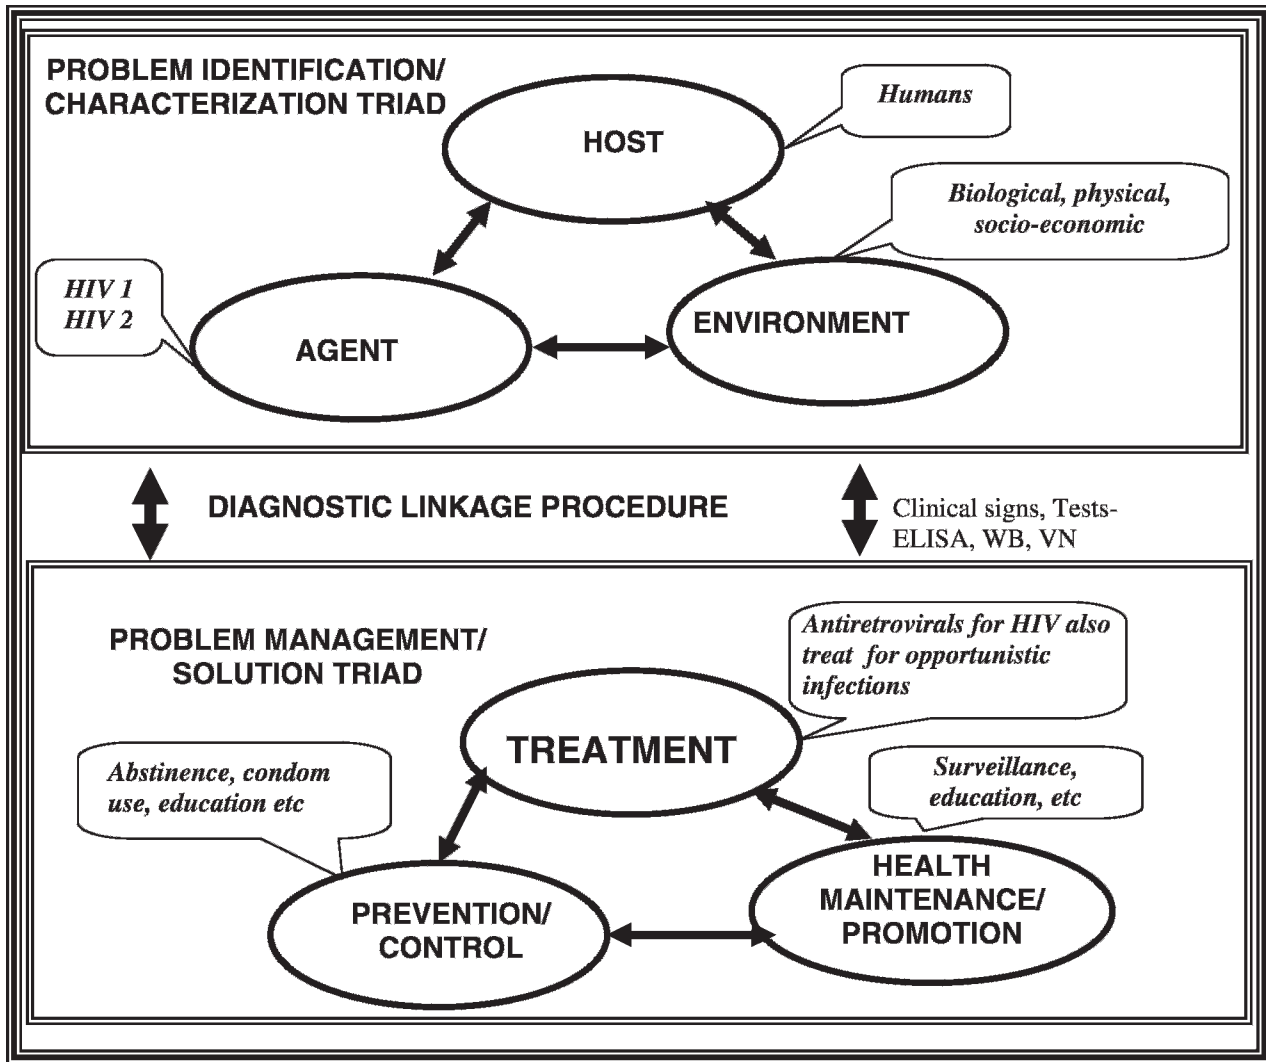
PROBLEM IDENTIFICATION/
CHARACTERIZATION TRIAD

Humans

HOST

Biological, physical, socio-economic

HIV 1
HIV 2

AGENT

ENVIRONMENT

DIAGNOSTIC LINKAGE PROCEDURE

Clinical signs, Tests-
ELISA, WB, VN

PROBLEM MANAGEMENT/
SOLUTION TRIAD

Antiretrovirals for HIV also treat for opportunistic infections

TREATMENT

Abstinence, condom use, education etc

Surveillance, education, etc

HEALTH
MAINTENANCE/
PROMOTION

PREVENTION/
CONTROL